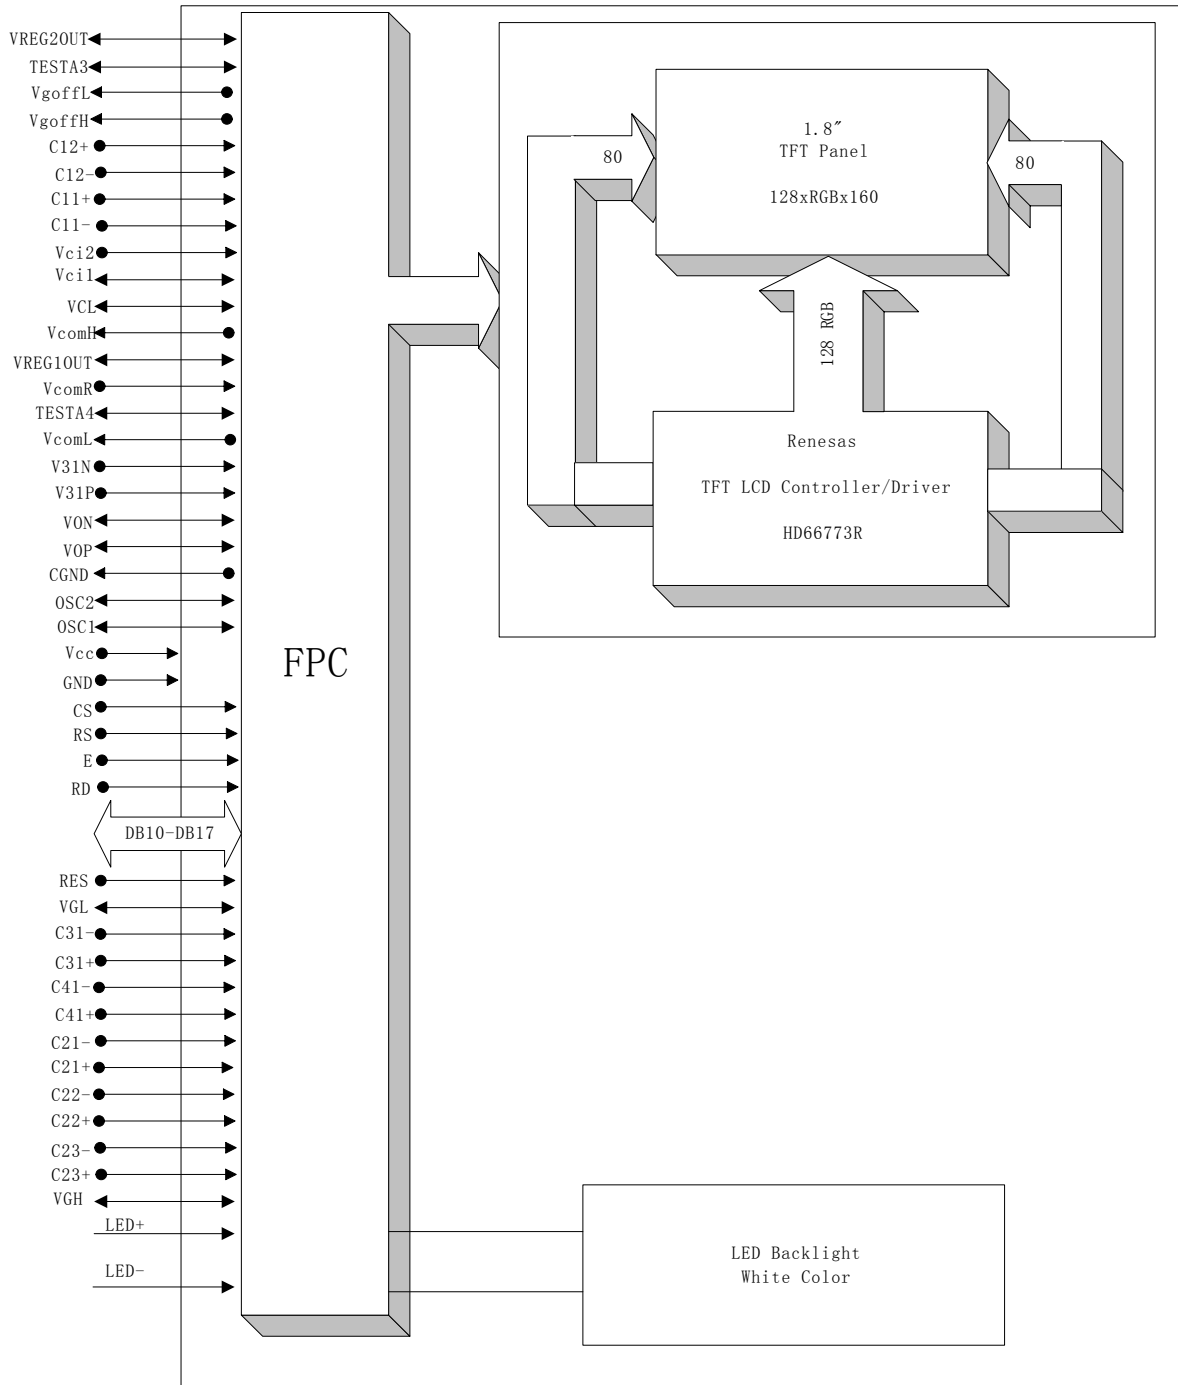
VREG2OUT
TESTA3
VgoffL
VgoffH
C12+
C12-
C11+
C11-
Vci2
Vci1
VCL
VcomH
VREG1OUT
VcomR
TESTA4
VcomL
V31N
V31P
VON
VOP
CGND
OSC2
OSC1
Vcc
GND
CS
RS
E
RD
DB10-DB17
RES
VGL
C31-
C31+
C41-
C41+
C21-
C21+
C22-
C22+
C23-
C23+
VGH
LED+
LED-

FPC

1.8″
TFT Panel

128xRGBx160

80

80

128 RGB

Renesas

TFT LCD Controller/Driver

HD66773R

LED Backlight
White Color